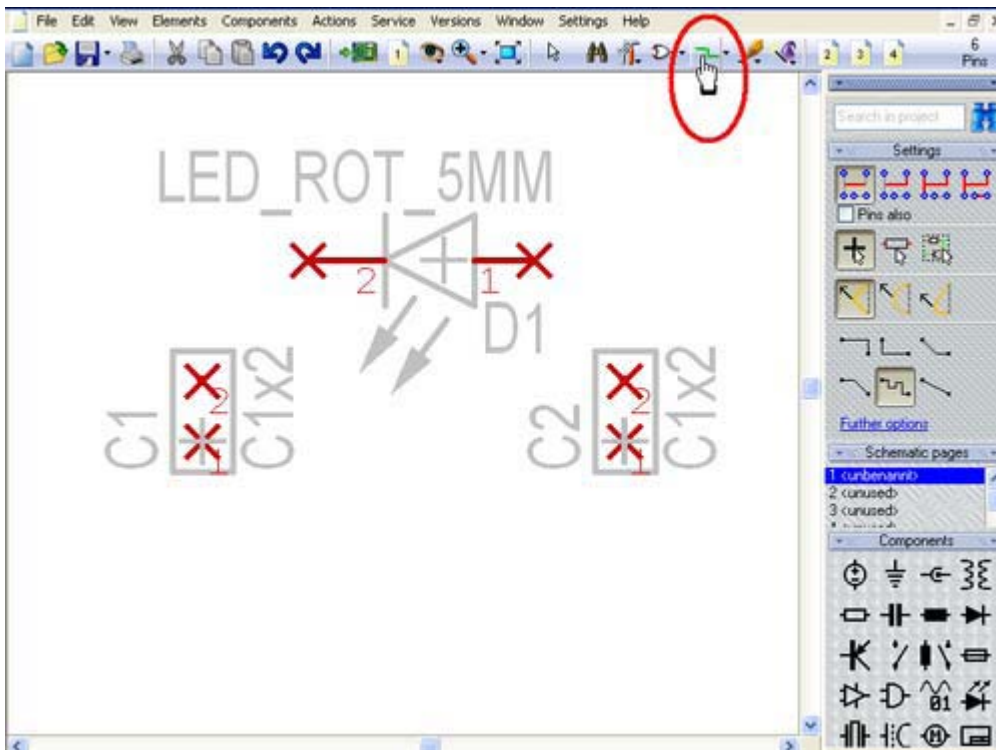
File Edit View Elements Components Actions Service Versions Window Settings Help

6 Pins

LED_ROT_5MM

2 1

D1

C1 C1x2 2 1

C2 C1x2 2 1

Search in project

Settings

Pins also

Further options

Schematic pages

1 <unbenannt>
2 <unused>
3 <unused>

Components